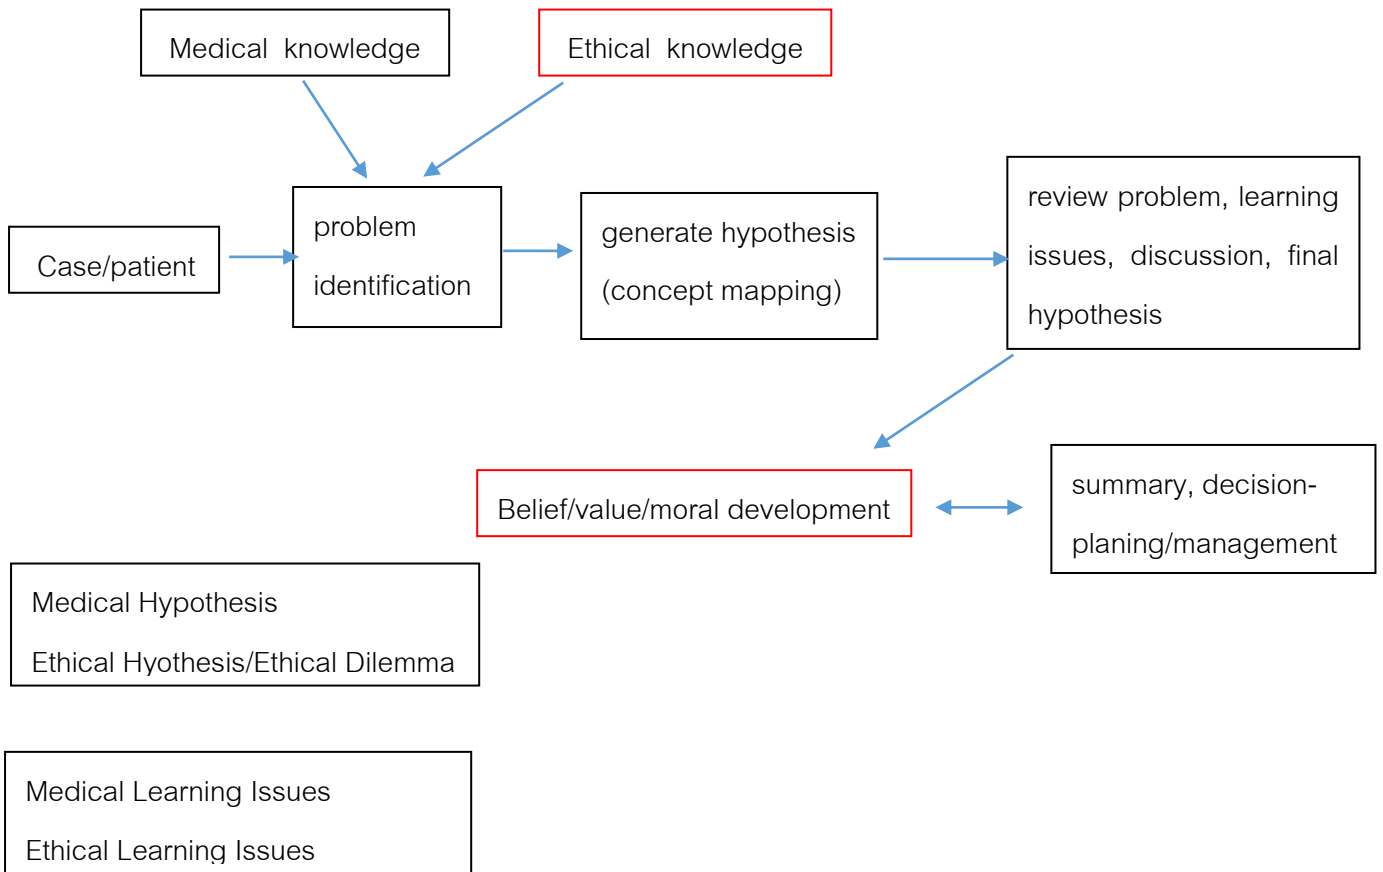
Medical knowledge

Ethical knowledge

Case/patient

problem identification

generate hypothesis (concept mapping)

review problem, learning issues, discussion, final hypothesis

Belief/value/moral development

summary, decision-planing/management

Medical Hypothesis
Ethical Hyothesis/Ethical Dilemma

Medical Learning Issues
Ethical Learning Issues